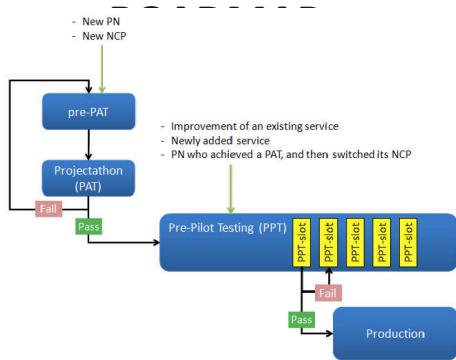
- New PN
- New NCP

pre-PAT

Projectathon (PAT)

Fail

Pass

- Improvement of an existing service
- Newly added service
- PN who achieved a PAT, and then switched its NCP

Pre-Pilot Testing (PPT)

PPT-slot

PPT-slot

PPT-slot

PPT-slot

PPT-slot

Fail

Pass

Production